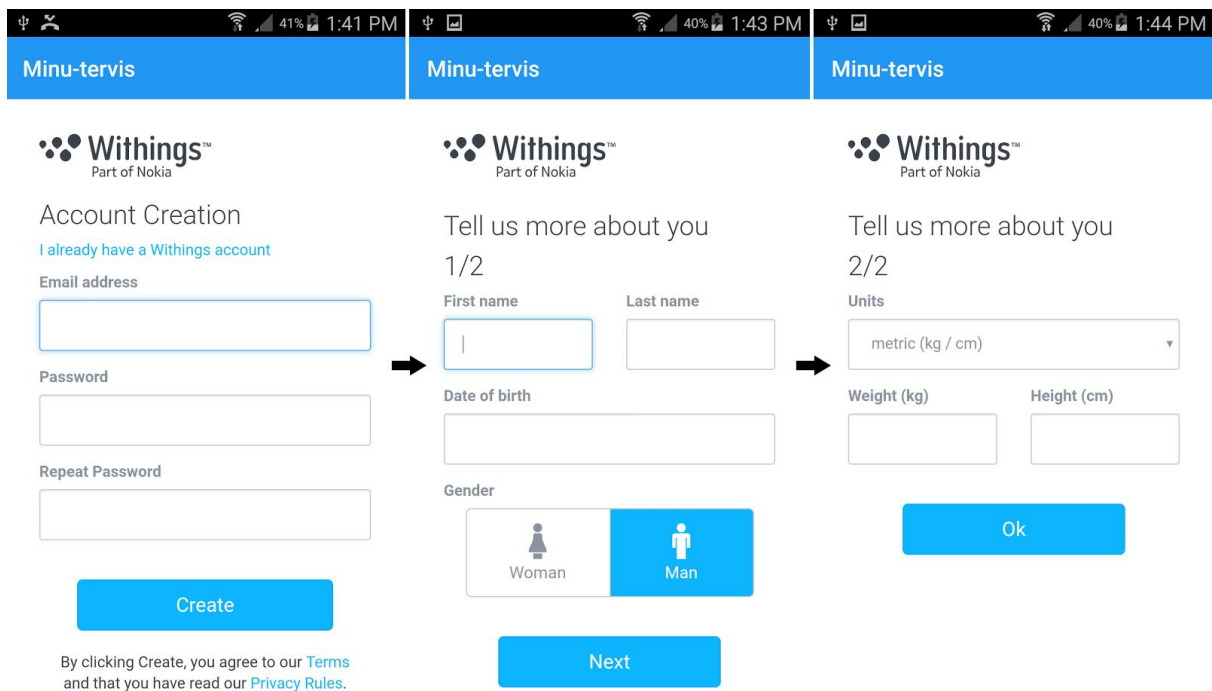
41% 1:41 PM

Minu-tervis

Withings™
Part of Nokia

Account Creation

I already have a Withings account

Email address

Password

Repeat Password

Create

By clicking Create, you agree to our Terms and that you have read our Privacy Rules.

40% 1:43 PM

Minu-tervis

Withings™
Part of Nokia

Tell us more about you 1/2

First name

Last name

Date of birth

Gender

Woman

Man

Next

40% 1:44 PM

Minu-tervis

Withings™
Part of Nokia

Tell us more about you 2/2

Units

metric (kg / cm)

Weight (kg)

Height (cm)

Ok